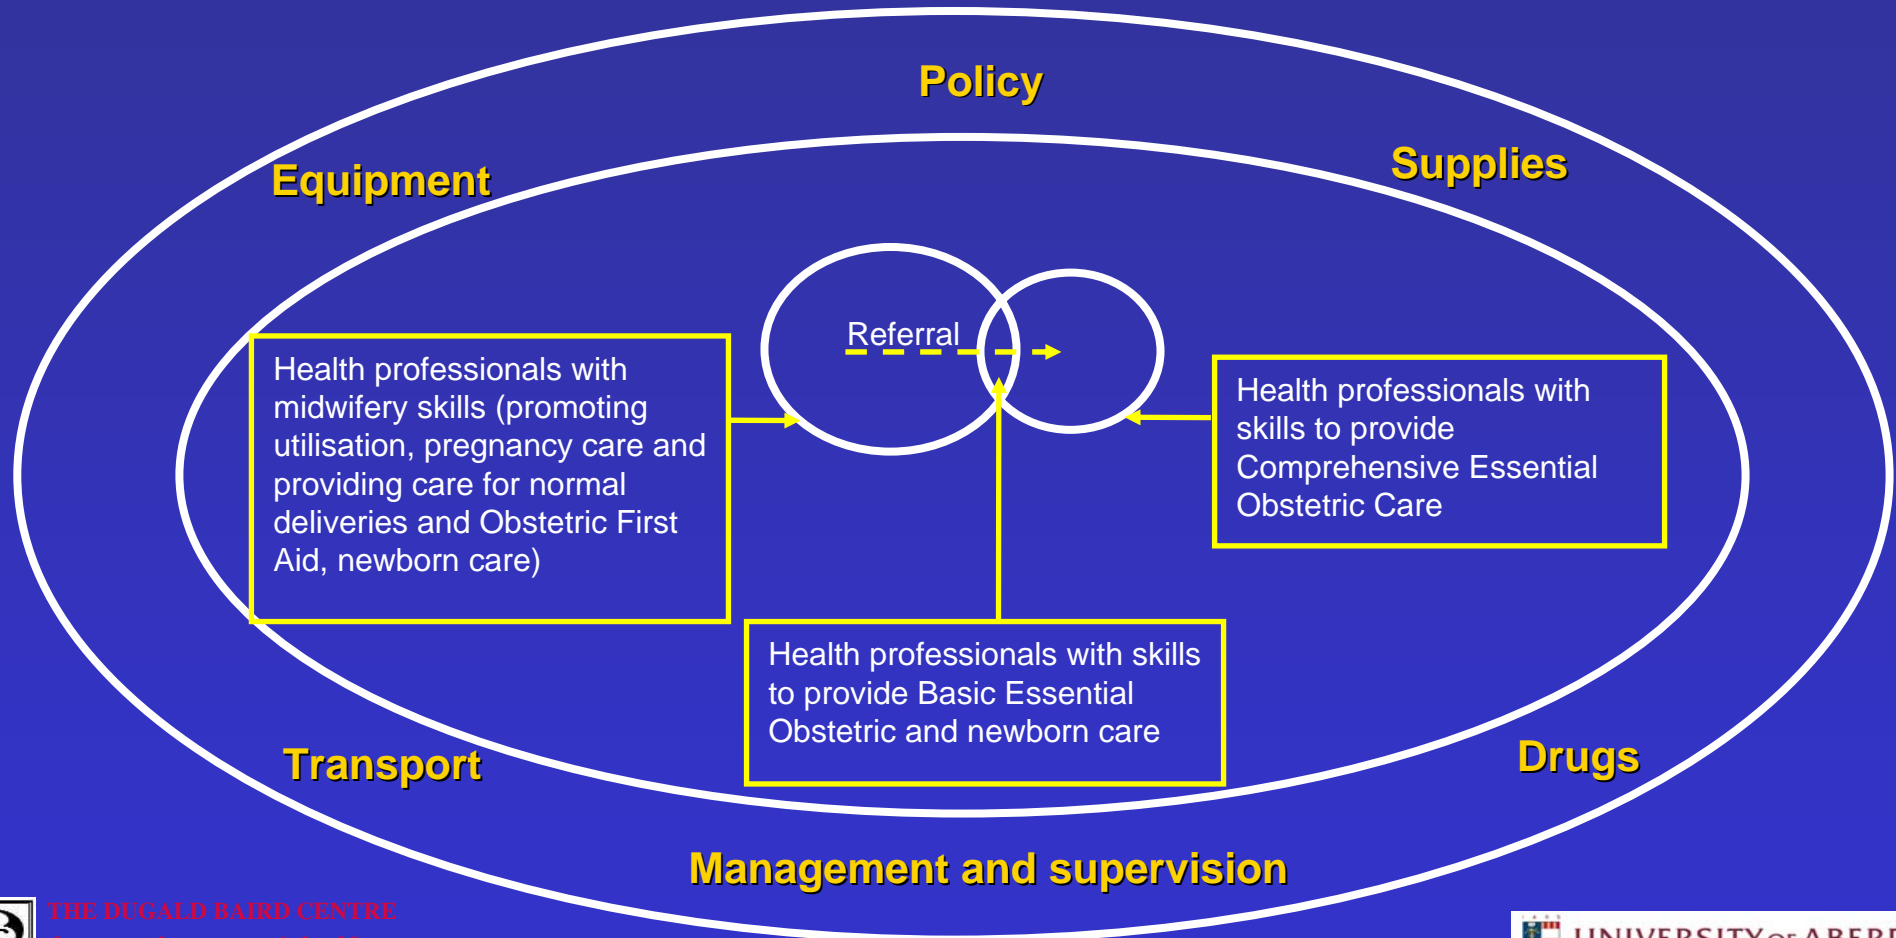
Policy

Equipment

Supplies

Referral

Health professionals with midwifery skills (promoting utilisation, pregnancy care and providing care for normal deliveries and Obstetric First Aid, newborn care)

Health professionals with skills to provide Comprehensive Essential Obstetric Care

Health professionals with skills to provide Basic Essential Obstetric and newborn care

Transport

Drugs

Management and supervision

THE DUGALD BAIRD CENTRE

UNIVERSITY OF ABERI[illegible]